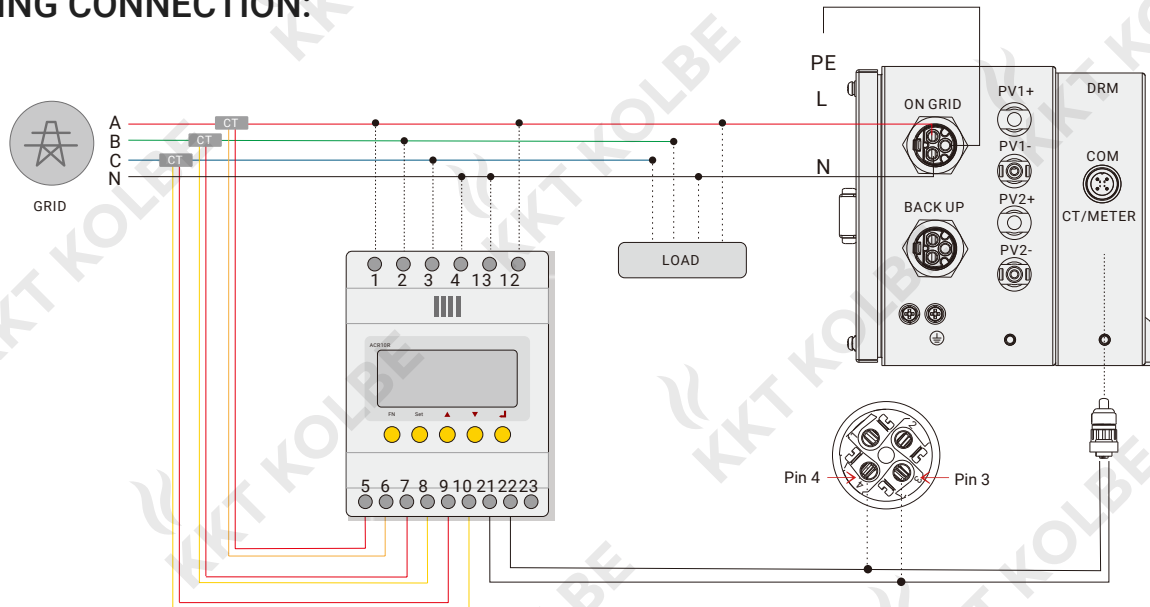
ING CONNECTION:

GRID

A
B
C
N

CT
CT
CT

1 2 3 4 13 12

ACR10R

FN Set ▲ ▼ ┘

5 6 7 8 9 10 21 22 23

LOAD

PE
L
N

ON GRID
BACK UP
PV1+
PV1-
PV2+
PV2-
DRM
COM
CT/METER

Pin 4
Pin 3
1
2
3
4

KKT KOLBE